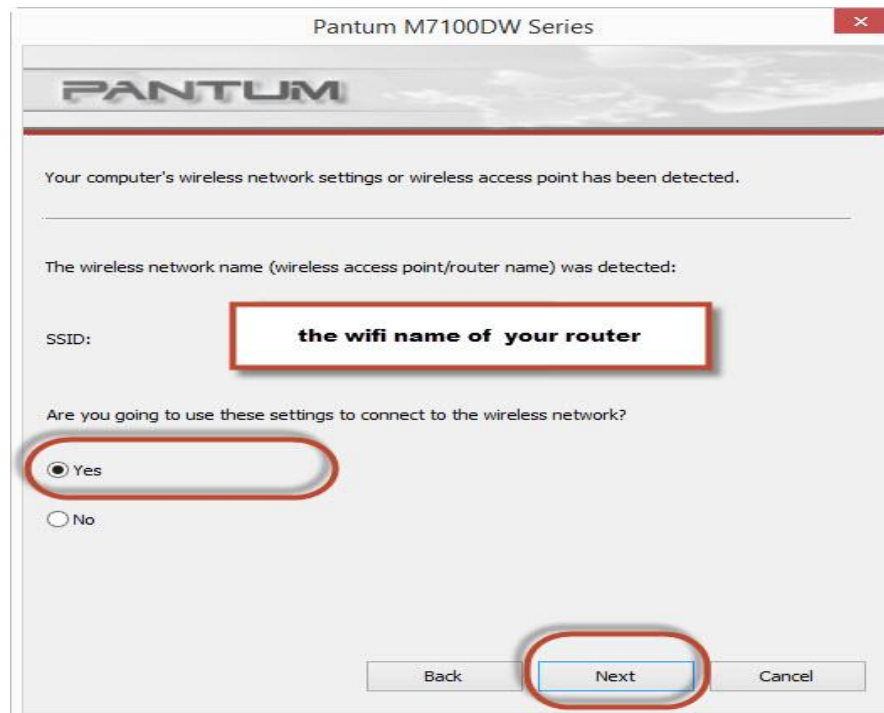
Pantum M7100DW Series

PANTUM

Your computer's wireless network settings or wireless access point has been detected.

The wireless network name (wireless access point/router name) was detected:

SSID:

the wifi name of your router

Are you going to use these settings to connect to the wireless network?

Yes

No

Back

Next

Cancel